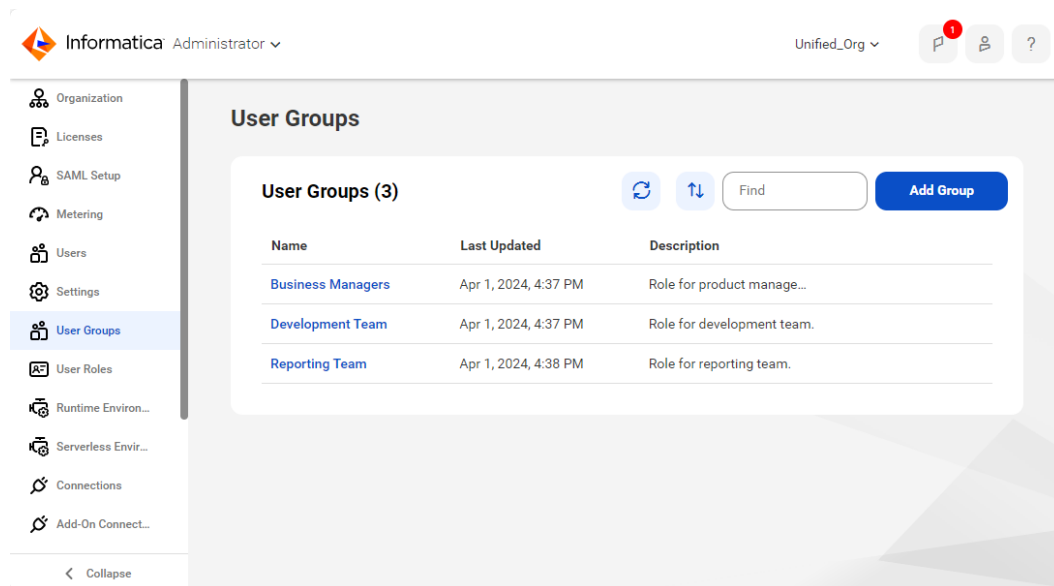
Informatica Administrator

Unified_Org

1

?

Organization
Licenses
SAML Setup
Metering
Users
Settings
User Groups
User Roles
Runtime Environ...
Serverless Envir...
Connections
Add-On Connect...

Collapse

User Groups

User Groups (3)

Find

Add Group

| Name | Last Updated | Description |
|---|---|---|
| Business Managers | Apr 1, 2024, 4:37 PM | Role for product manage... |
| Development Team | Apr 1, 2024, 4:37 PM | Role for development team. |
| Reporting Team | Apr 1, 2024, 4:38 PM | Role for reporting team. |